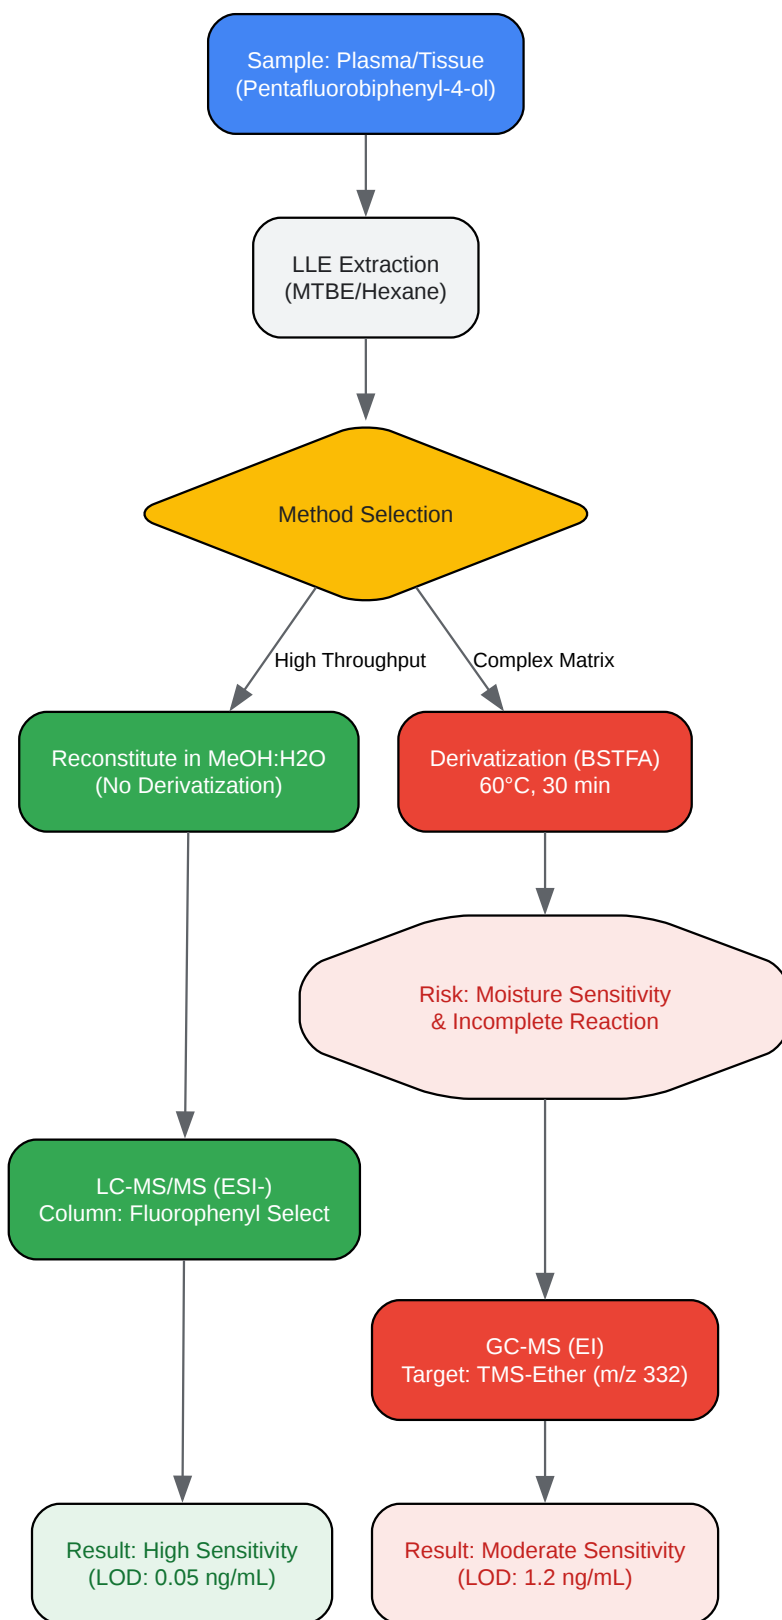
Sample: Plasma/Tissue
(Pentafluorobiphenyl-4-ol)

LLE Extraction
(MTBE/Hexane)

Method Selection

High Throughput

Complex Matrix

Reconstitute in MeOH:H2O
(No Derivatization)

Derivatization (BSTFA)
60°C, 30 min

Risk: Moisture Sensitivity
& Incomplete Reaction

LC-MS/MS (ESI-)
Column: Fluorophenyl Select

GC-MS (EI)
Target: TMS-Ether (m/z 332)

Result: High Sensitivity
(LOD: 0.05 ng/mL)

Result: Moderate Sensitivity
(LOD: 1.2 ng/mL)